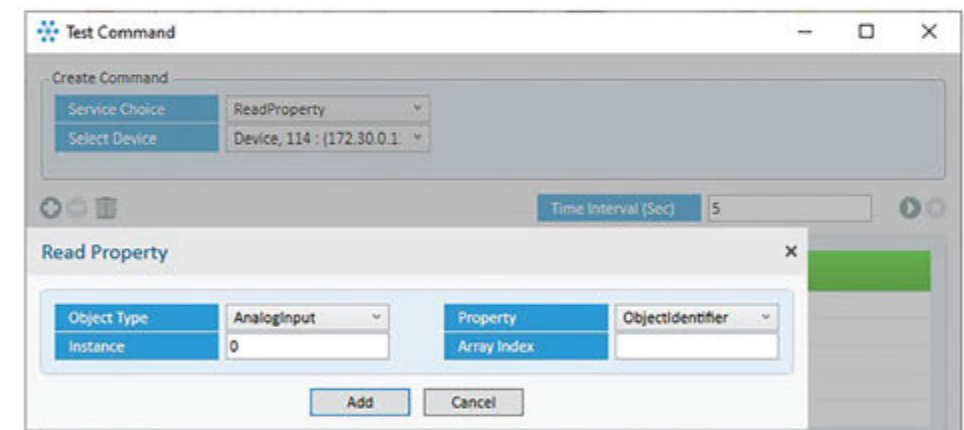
Test Command

Create Command

Service Choice | ReadProperty

Select Device | Device, 114 : (172.30.0.1

Time Interval (Sec) | 5

Read Property ×

| Object Type | AnalogInput | Property | ObjectIdentifier |
|---|---|---|---|
| Instance | 0 | Array Index | |

Add Cancel